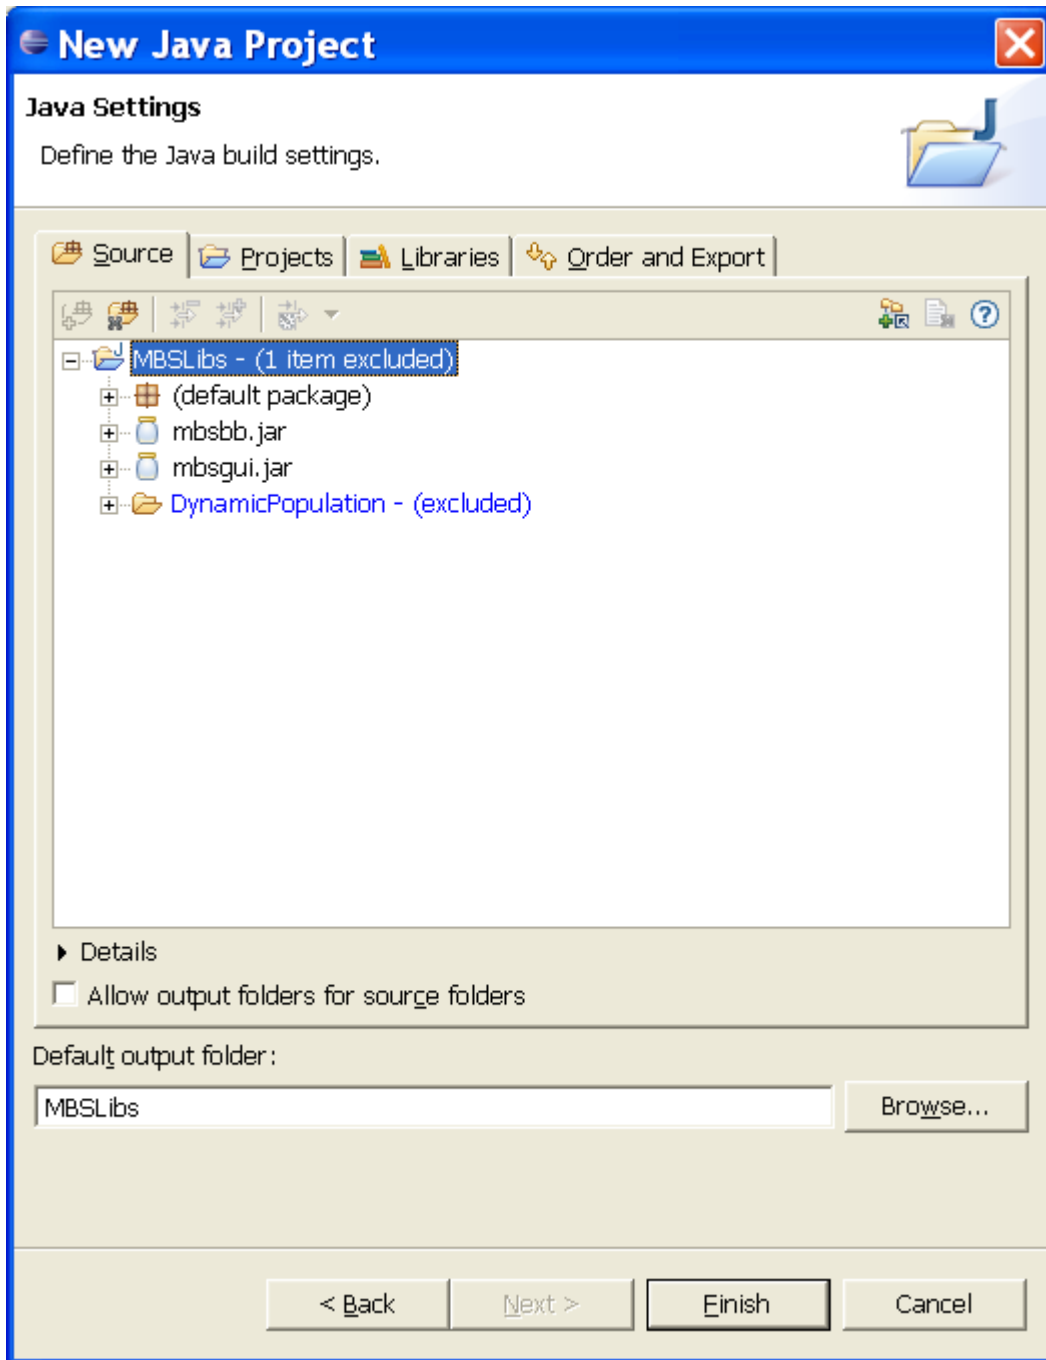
New Java Project

Java Settings

Define the Java build settings.

Source | Projects | Libraries | Order and Export

MBSLibs - (1 item excluded)
(default package)
mbsbb.jar
mbsgui.jar
DynamicPopulation - (excluded)

Details

Allow output folders for source folders

Default output folder:

MBSLibs

Browse...

< Back | Next > | Finish | Cancel